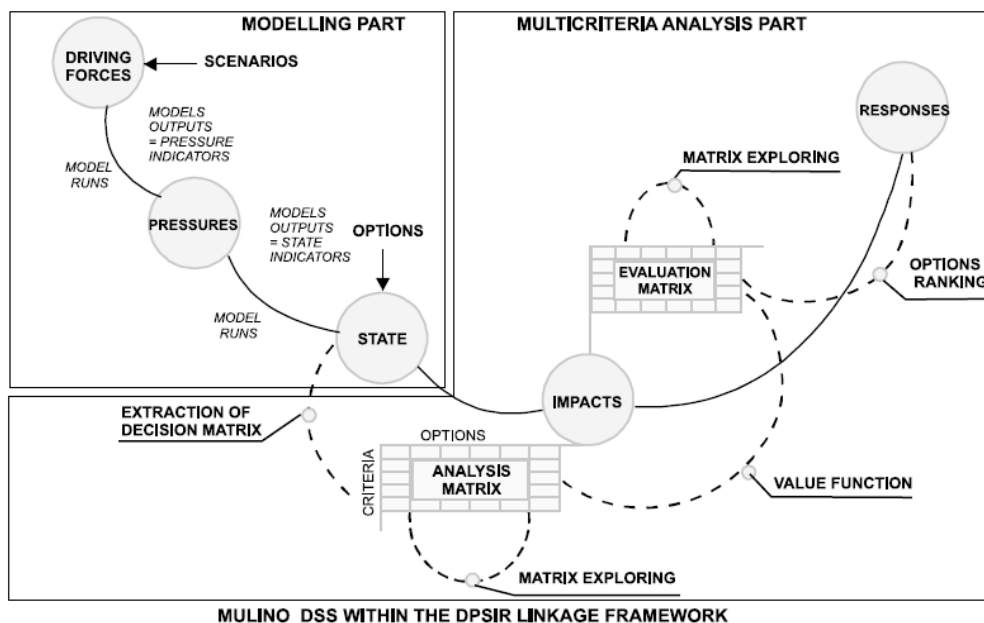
MODELLING PART

DRIVING FORCES

SCENARIOS

MODELS OUTPUTS = PRESSURE INDICATORS

MODEL RUNS

PRESSURES

MODELS OUTPUTS = STATE INDICATORS

OPTIONS

MODEL RUNS

STATE

MULTICRITERIA ANALYSIS PART

RESPONSES

MATRIX EXPLORING

EVALUATION MATRIX

OPTIONS RANKING

IMPACTS

EXTRACTION OF DECISION MATRIX

OPTIONS

CRITERIA

ANALYSIS MATRIX

VALUE FUNCTION

MATRIX EXPLORING

MULINO DSS WITHIN THE DPSIR LINKAGE FRAMEWORK